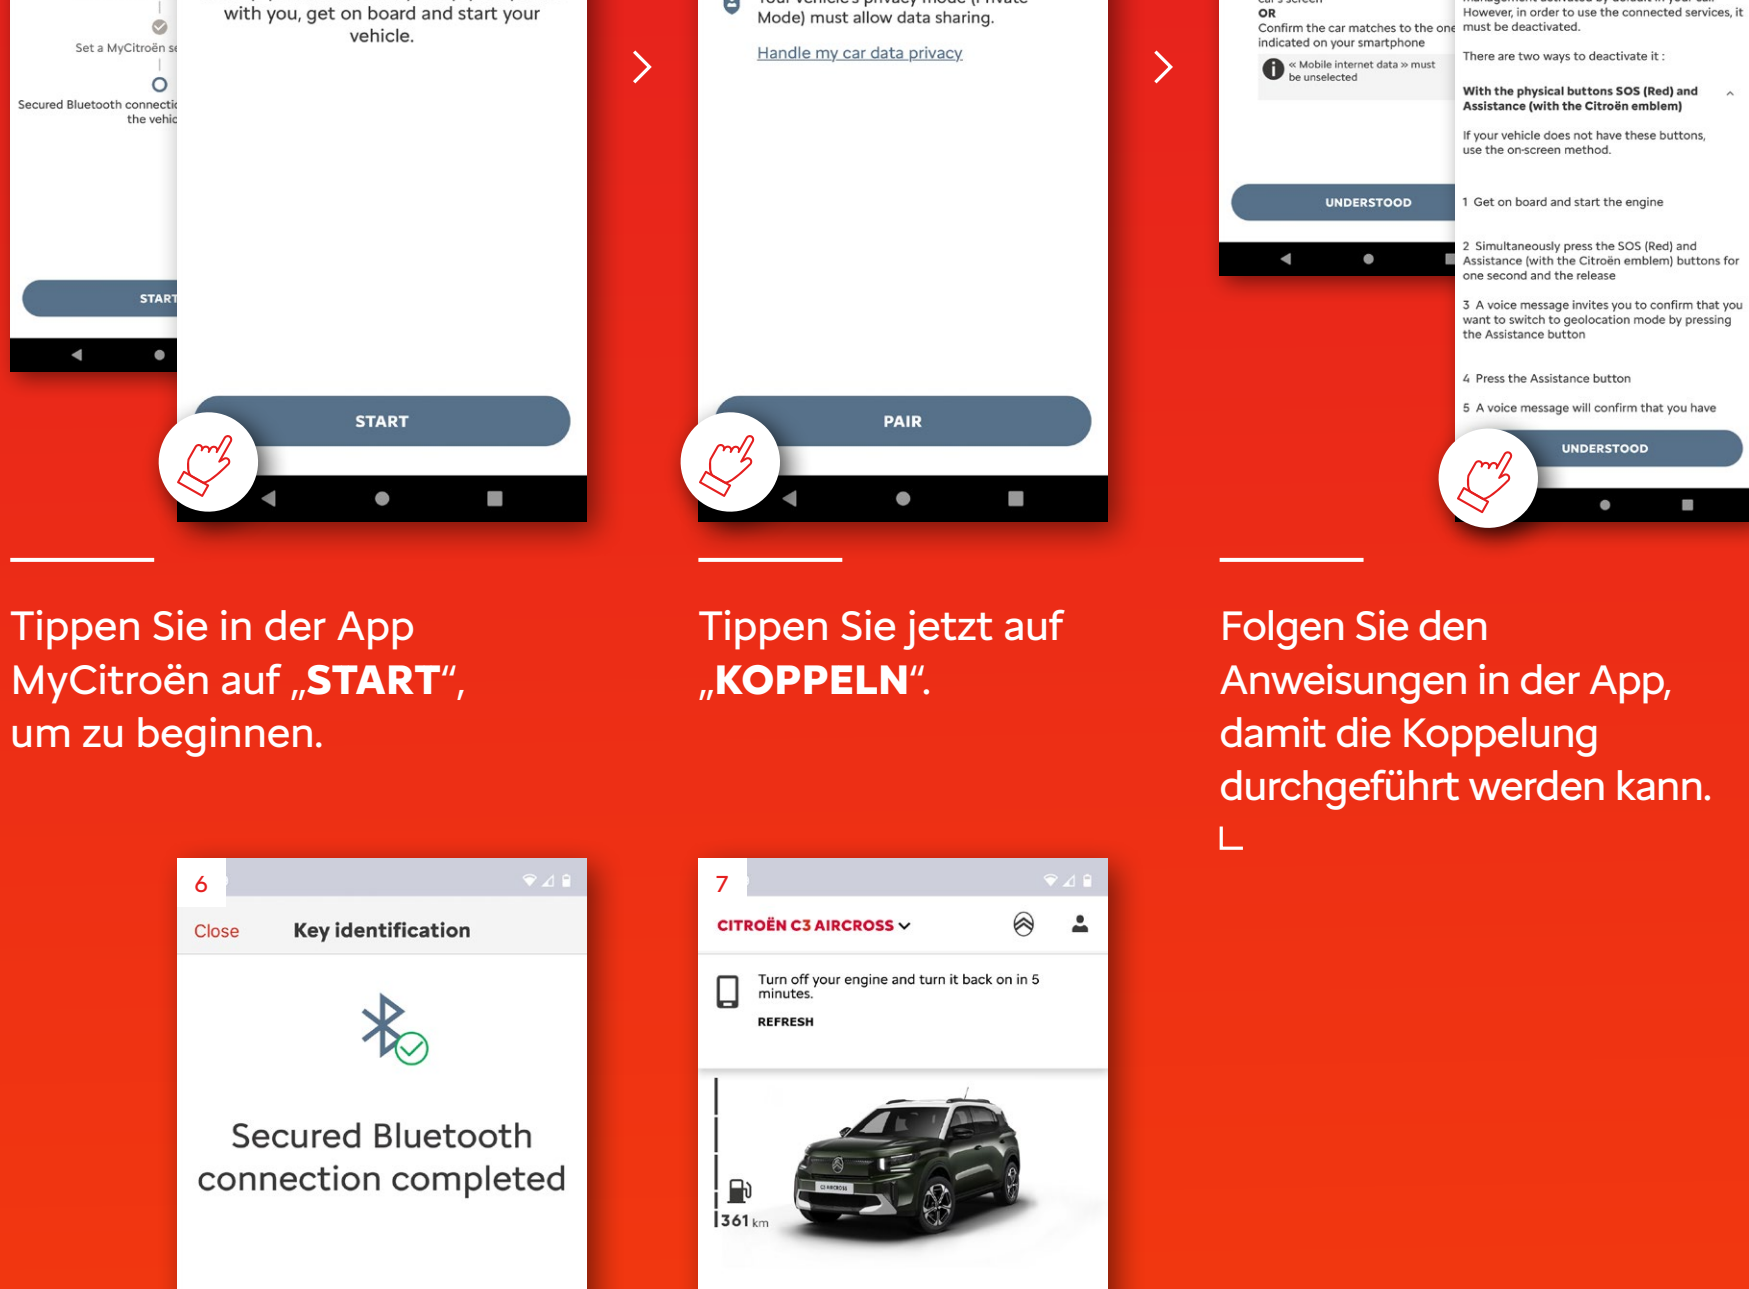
Set a MyCitroën se

Secured Bluetooth connecti the vehic

START

with you, get on board and start your vehicle.

START

Mode) must allow data sharing.

Handle my car data privacy

PAIR

OR
Confirm the car matches to the one indicated on your smartphone

« Mobile internet data » must be unselected

UNDERSTOOD

However, in order to use the connected services, it must be deactivated.

There are two ways to deactivate it :

With the physical buttons SOS (Red) and Assistance (with the Citroën emblem)

If your vehicle does not have these buttons, use the on-screen method.

1 Get on board and start the engine

2 Simultaneously press the SOS (Red) and Assistance (with the Citroën emblem) buttons for one second and the release

3 A voice message invites you to confirm that you want to switch to geolocation mode by pressing the Assistance button

4 Press the Assistance button

5 A voice message will confirm that you have

UNDERSTOOD

Tippen Sie in der App MyCitroën auf „**START**“, um zu beginnen.

Tippen Sie jetzt auf „**KOPPELN**“.

Folgen Sie den Anweisungen in der App, damit die Koppelung durchgeführt werden kann.

6

Close Key identification

Secured Bluetooth connection completed

7

CITROËN C3 AIRCROSS

Turn off your engine and turn it back on in 5 minutes.

REFRESH

361 km